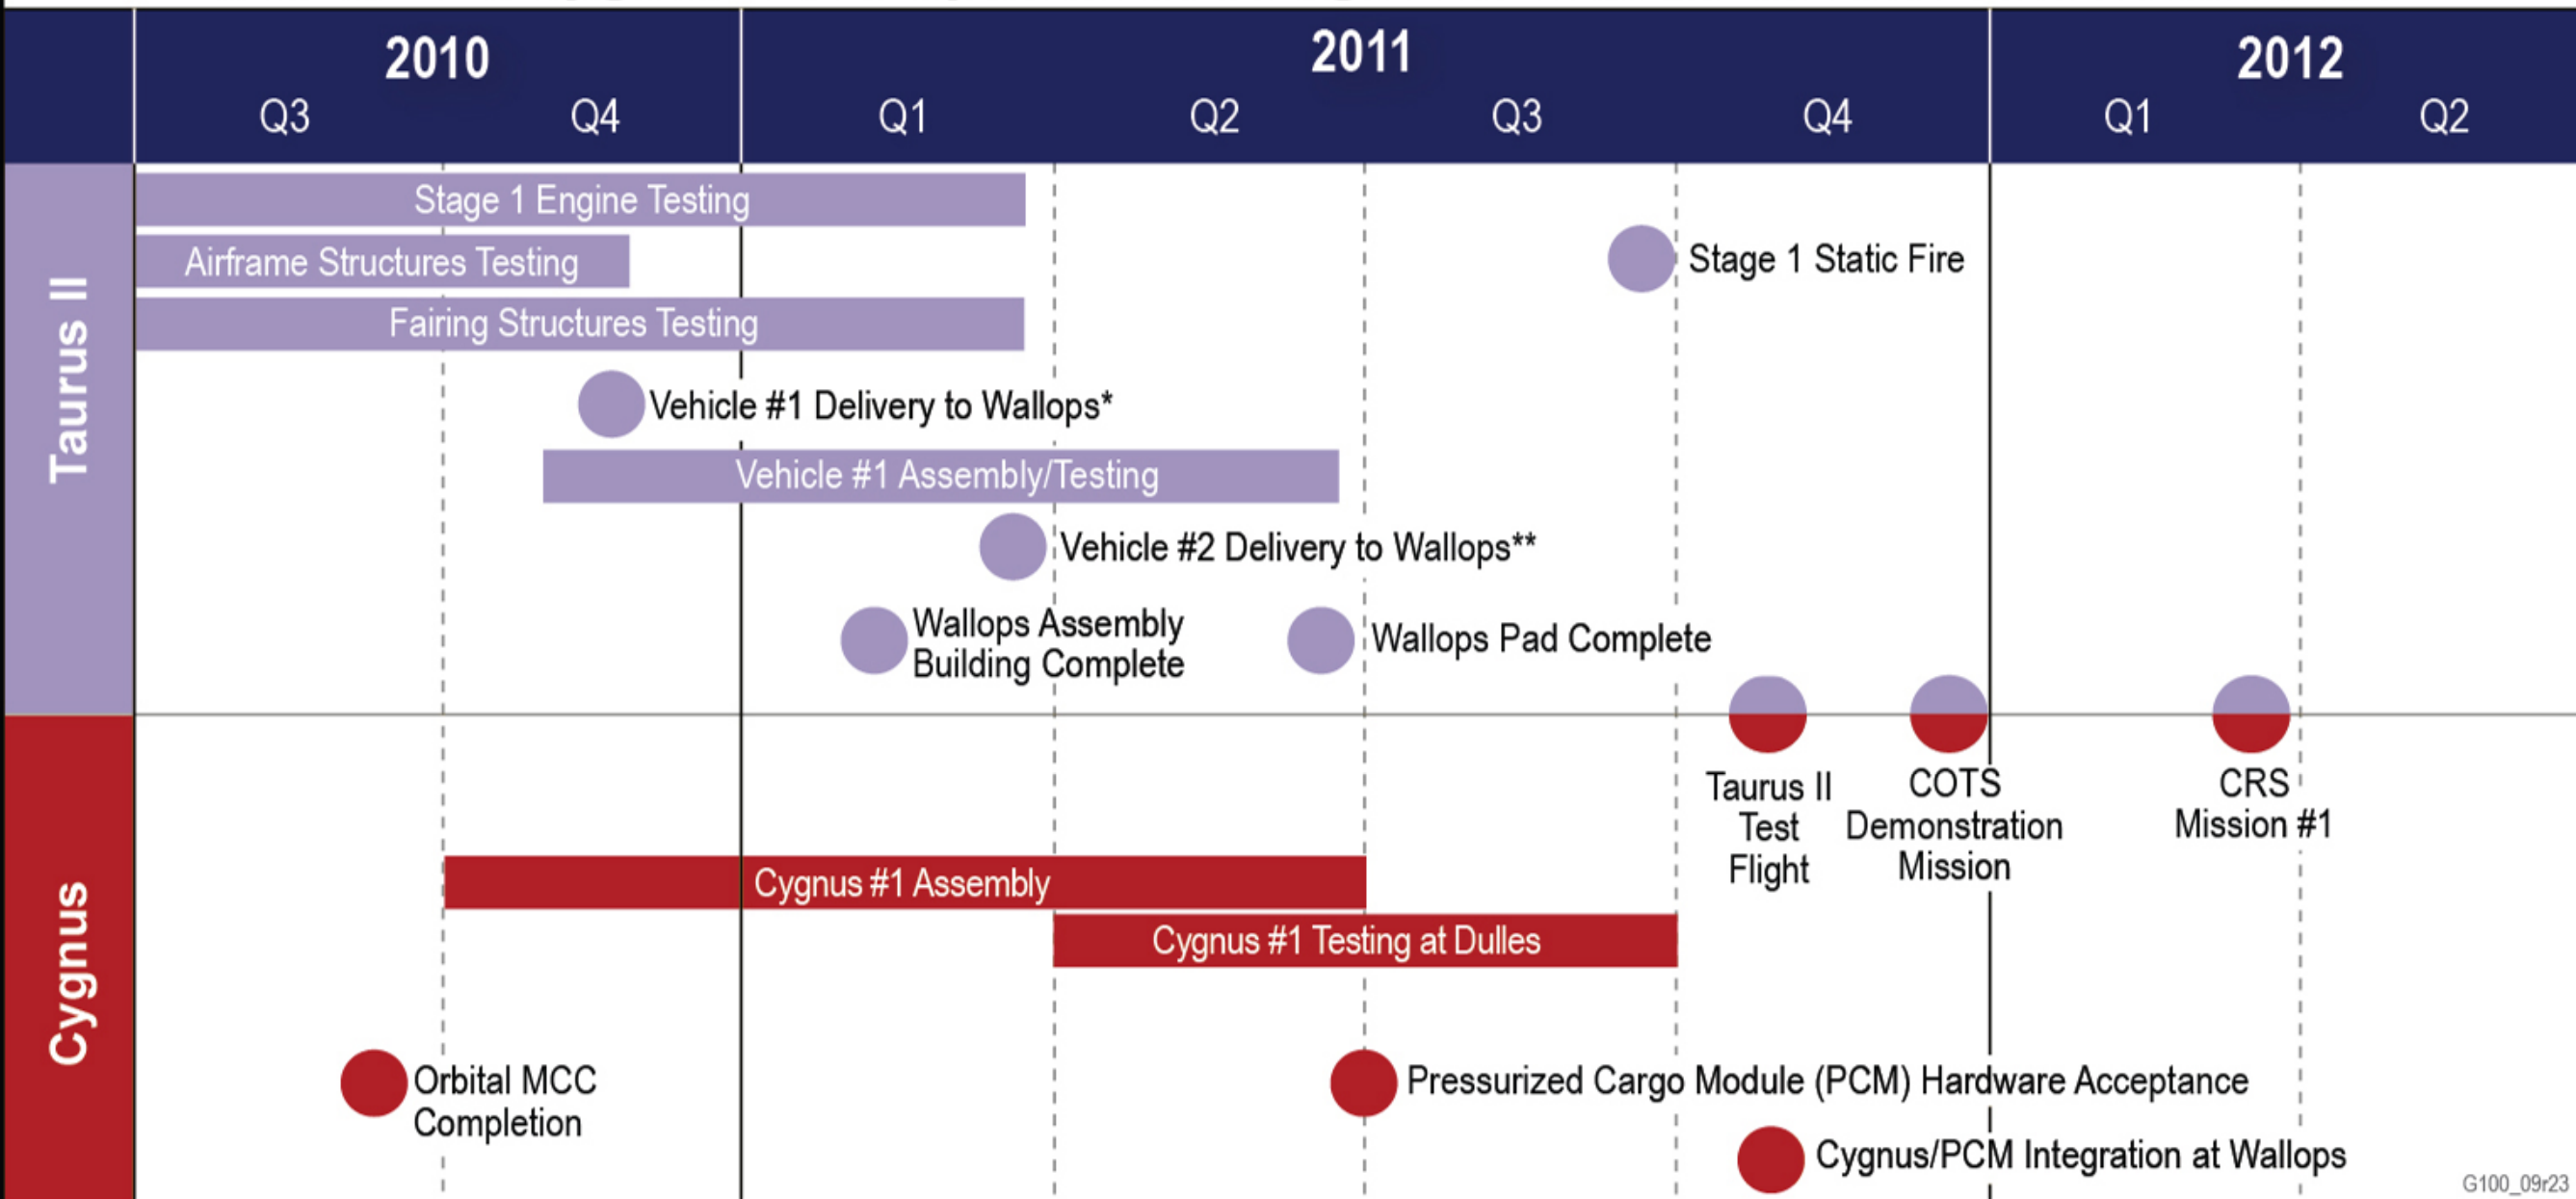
| | 2010 Q3 | 2010 Q4 | 2011 Q1 | 2011 Q2 | 2011 Q3 | 2011 Q4 | 2012 Q1 | 2012 Q2 |
|---|---|---|---|---|---|---|---|---|

Taurus II

Stage 1 Engine Testing

Airframe Structures Testing

Fairing Structures Testing

Stage 1 Static Fire

Vehicle #1 Delivery to Wallops*

Vehicle #1 Assembly/Testing

Vehicle #2 Delivery to Wallops**

Wallops Assembly Building Complete

Wallops Pad Complete

Taurus II Test Flight

COTS Demonstration Mission

CRS Mission #1

Cygnus

Cygnus #1 Assembly

Cygnus #1 Testing at Dulles

Orbital MCC Completion

Pressurized Cargo Module (PCM) Hardware Acceptance

Cygnus/PCM Integration at Wallops

G100_09r23